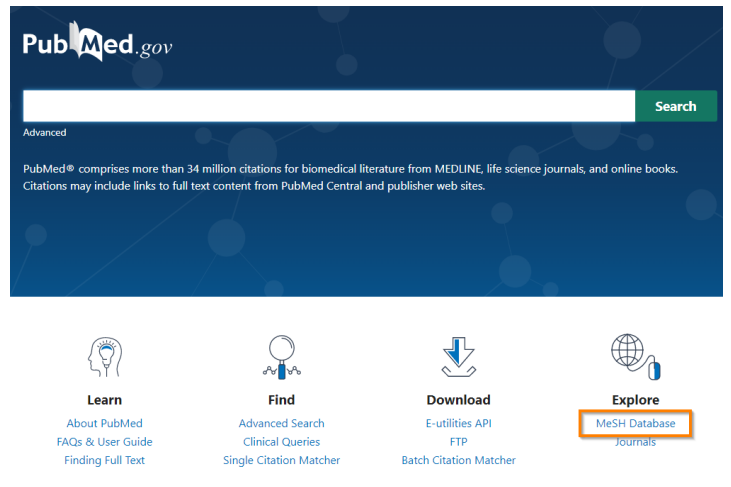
PubMed.gov

Search

Advanced

PubMed® comprises more than 34 million citations for biomedical literature from MEDLINE, life science journals, and online books. Citations may include links to full text content from PubMed Central and publisher web sites.

Learn
About PubMed
FAQs & User Guide
Finding Full Text

Find
Advanced Search
Clinical Queries
Single Citation Matcher

Download
E-utilities API
FTP
Batch Citation Matcher

Explore
MeSH Database
Journals